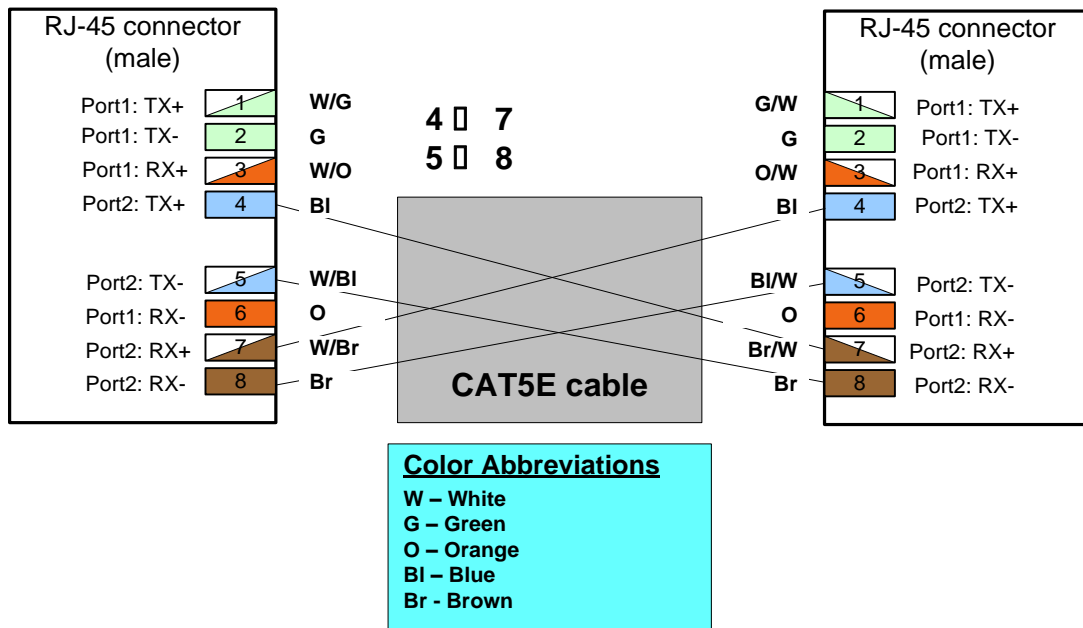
RJ-45 connector (male)

Port1: TX+ 1 W/G
Port1: TX- 2 G
Port1: RX+ 3 W/O
Port2: TX+ 4 Bl

Port2: TX- 5 W/Bl
Port1: RX- 6 O
Port2: RX+ 7 W/Br
Port2: RX- 8 Br

4 ▯ 7
5 ▯ 8

CAT5E cable

RJ-45 connector (male)

G/W 1 Port1: TX+
G 2 Port1: TX-
O/W 3 Port1: RX+
Bl 4 Port2: TX+

Bl/W 5 Port2: TX-
O 6 Port1: RX-
Br/W 7 Port2: RX+
Br 8 Port2: RX-

Color Abbreviations
W – White
G – Green
O – Orange
Bl – Blue
Br - Brown